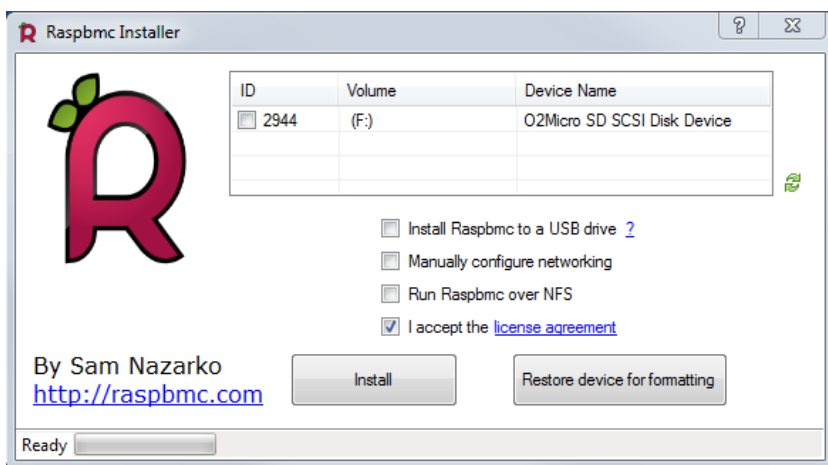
Raspbmc Installer

?

| ID | Volume | Device Name |
|---|---|---|
| 2944 | (F:) | O2Micro SD SCSI Disk Device |
| | | |
| | | |

Install Raspbmc to a USB drive ?

Manually configure networking

Run Raspbmc over NFS

I accept the license agreement

By Sam Nazarko
http://raspbmc.com

Install

Restore device for formatting

Ready